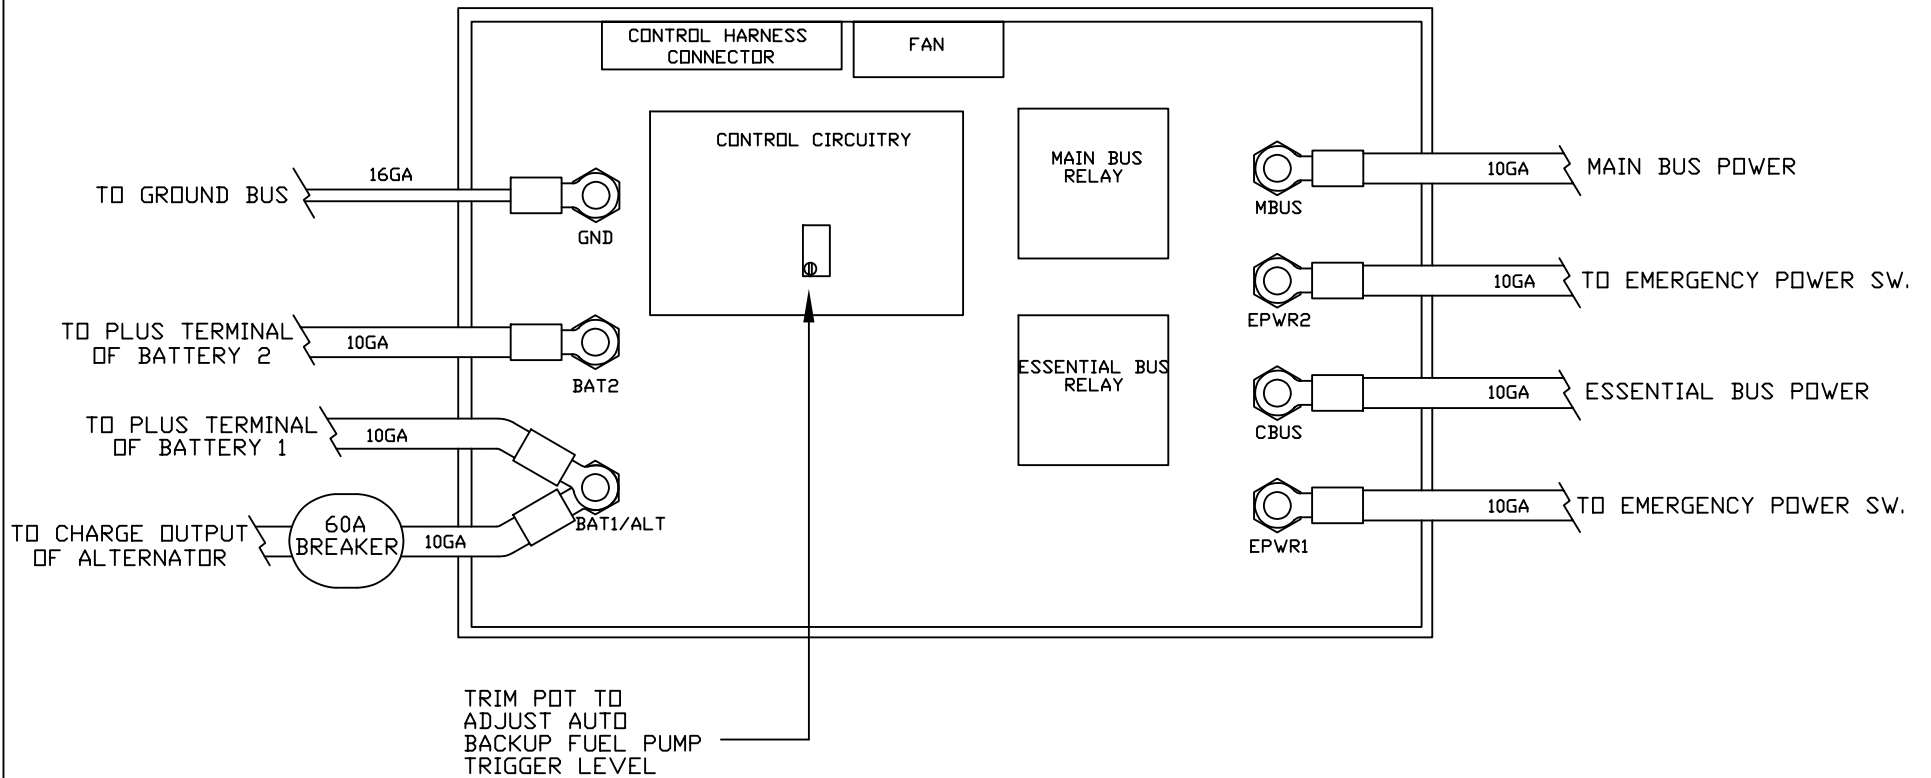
CONTROL HARNESS CONNECTOR

FAN

CONTROL CIRCUITRY

MAIN BUS RELAY

ESSENTIAL BUS RELAY

TO GROUND BUS

16GA

GND

TO PLUS TERMINAL OF BATTERY 2

10GA

BAT2

TO PLUS TERMINAL OF BATTERY 1

10GA

TO CHARGE OUTPUT OF ALTERNATOR

60A BREAKER

10GA

BAT1/ALT

MBUS

10GA

MAIN BUS POWER

EPWR2

10GA

TO EMERGENCY POWER SW.

CBUS

10GA

ESSENTIAL BUS POWER

EPWR1

10GA

TO EMERGENCY POWER SW.

TRIM POT TO ADJUST AUTO BACKUP FUEL PUMP TRIGGER LEVEL